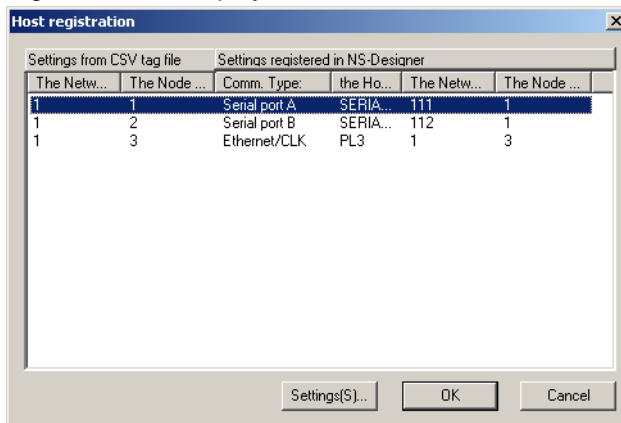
Host registration

Settings from CSV tag file | Settings registered in NS-Designer

| The Netw... | The Node ... | Comm. Type: | the Ho... | The Netw... | The Node ... |
|---|---|---|---|---|---|
| 1 | 1 | Serial port A | SERIA... | 111 | 1 |
| 1 | 2 | Serial port B | SERIA... | 112 | 1 |
| 1 | 3 | Ethernet/CLK | PL3 | 1 | 3 |

Settings(S)... OK Cancel